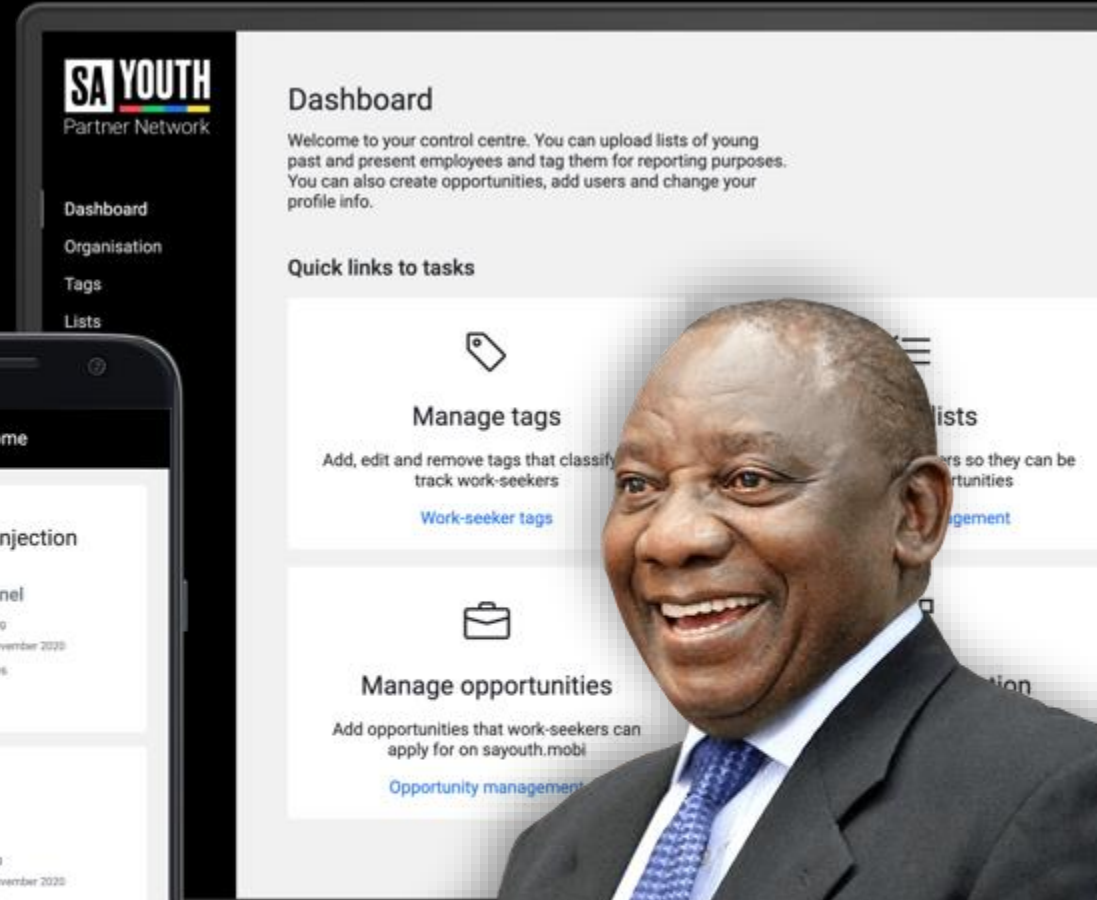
SA YOUTH
Partner Network

Dashboard
Organisation
Tags
Lists

Dashboard

Welcome to your control centre. You can upload lists of young past and present employees and tag them for reporting purposes. You can also create opportunities, add users and change your profile info.

Quick links to tasks

Manage tags

Add, edit and remove tags that classify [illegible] track work-seekers

Work-seeker tags

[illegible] lists

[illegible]ers so they can be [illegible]rtunities

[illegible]gement

Manage opportunities

Add opportunities that work-seekers can apply for on sayouth.mobi

Opportunity managemen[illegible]

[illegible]ion

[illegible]me

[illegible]njection

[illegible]nel

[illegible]vember 2020

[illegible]vember 2020